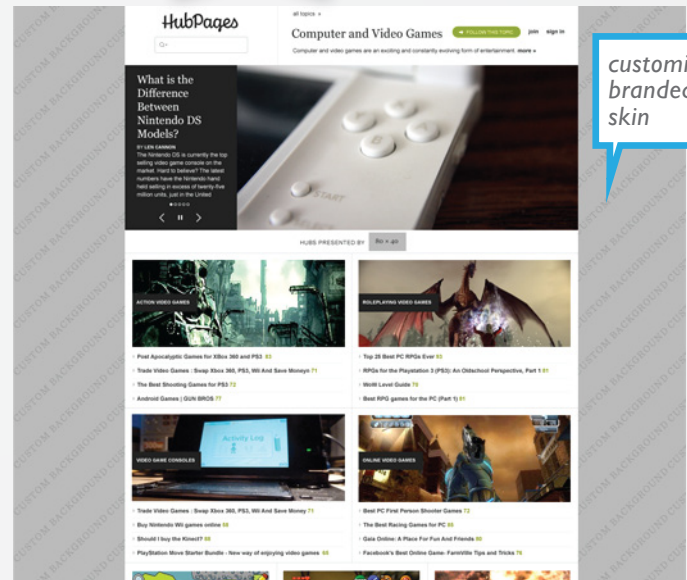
HubPages

all topics »

Computer and Video Games

FOLLOW THIS TOPIC join sign in

Computer and video games are an exciting and constantly evolving form of entertainment more »

customi
brande
skin

What is the Difference Between Nintendo DS Models?

BY LEN CANNON

The Nintendo DS is currently the top selling video game console on the market. Hard to believe? The latest numbers have the Nintendo hand held selling in excess of twenty-five million units, just in the United

HUBS PRESENTED BY

ACTION VIDEO GAMES

Post Apocalyptic Games for XBox 360 and PS3 83

Trade Video Games : Swap Xbox 360, PS3, Wii And Save Moneyn 71

The Best Shooting Games for PS3 72

Android Games | GUN BROS 77

ROLEPLAYING VIDEO GAMES

Top 25 Best PC RPGs Ever 93

RPGs for the Playstation 3 (PS3): An Oldschool Perspective, Part 1 81

WoW Level Guide 76

Best RPG games for the PC (Part 1) 91

VIDEO GAME CONSOLES

Activity Log

Trade Video Games : Swap Xbox 360, PS3, Wii And Save Money 71

Buy Nintendo Wii games online 58

Should I buy the Kinect? 68

PlayStation Move Starter Bundle - New way of enjoying video games 66

ONLINE VIDEO GAMES

Best PC First Person Shooter Games 72

The Best Racing Games for PC 65

Gaia Online: A Place For Fun And Friends 90

Facebook's Best Online Game- FarmVille Tips and Tricks 76

CUSTOM BACKGROUND